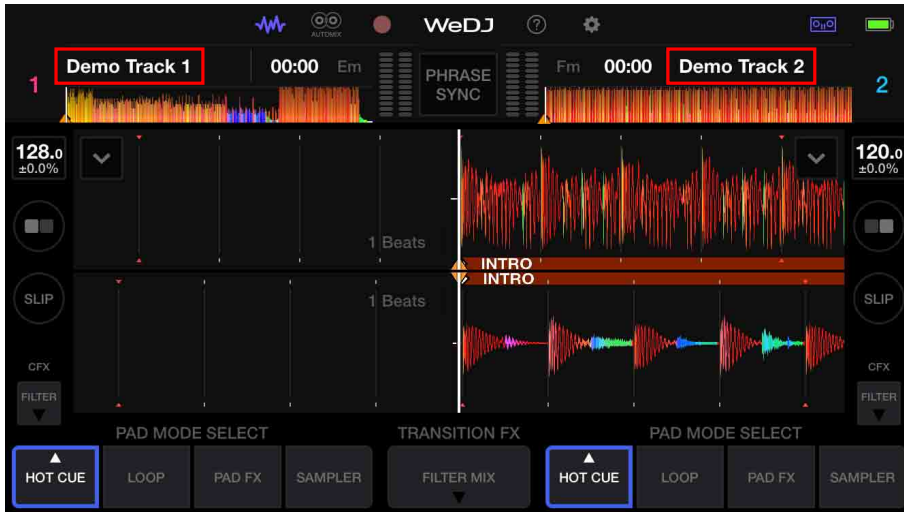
AUTOMIX

WeDJ

Demo Track 1

00:00 Em

PHRASE SYNC

Fm 00:00

Demo Track 2

1

2

128.0 ±0.0%

120.0 ±0.0%

1 Beats

INTRO

INTRO

SLIP

1 Beats

SLIP

CFX

FILTER

CFX

FILTER

PAD MODE SELECT

TRANSITION FX

PAD MODE SELECT

HOT CUE

LOOP

PAD FX

SAMPLER

FILTER MIX

HOT CUE

LOOP

PAD FX

SAMPLER